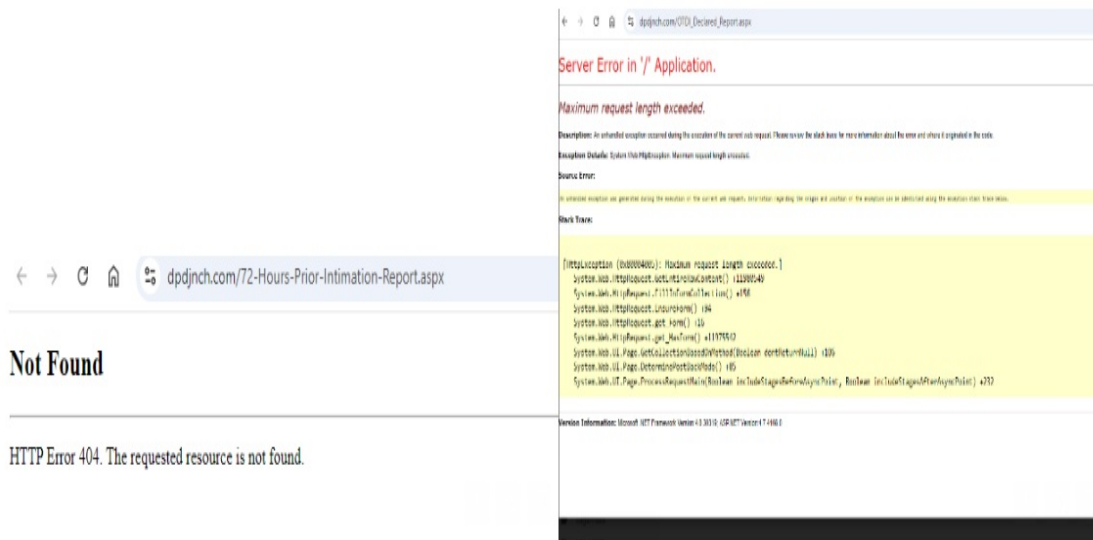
dpdjnch.com/72-Hours-Prior-Intimation-Report.aspx

Not Found

HTTP Error 404. The requested resource is not found.

dpdjnch.com/OTDI_Declared_Report.aspx

Server Error in '/' Application.

Maximum request length exceeded.

Description: An unhandled exception occurred during the execution of the current web request. Please review the stack trace for more information about the error and where it originated in the code.

Exception Details: System.Web.HttpException: Maximum request length exceeded.

Source Error:

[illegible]

Stack Trace:

[HttpException (0x80004005): Maximum request length exceeded.]
System.Web.HttpRequest.GetEntireRawContent() +11500549
System.Web.HttpRequest.FillInFormCollection() +198
System.Web.HttpRequest.EnsureForm() +94
System.Web.HttpRequest.get_Form() +16
System.Web.HttpRequest.get_HasForm() +11075512
System.Web.UI.Page.GetCollectionBasedOnMethod(Boolean dontReturnNull) +106
System.Web.UI.Page.DeterminePostBackMode() +85
System.Web.UI.Page.ProcessRequestMain(Boolean includeStagesBeforeAsyncPoint, Boolean includeStagesAfterAsyncPoint) +232

Version Information: Microsoft .NET Framework Version:4.0.30319; ASP.NET Version:4.7.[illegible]